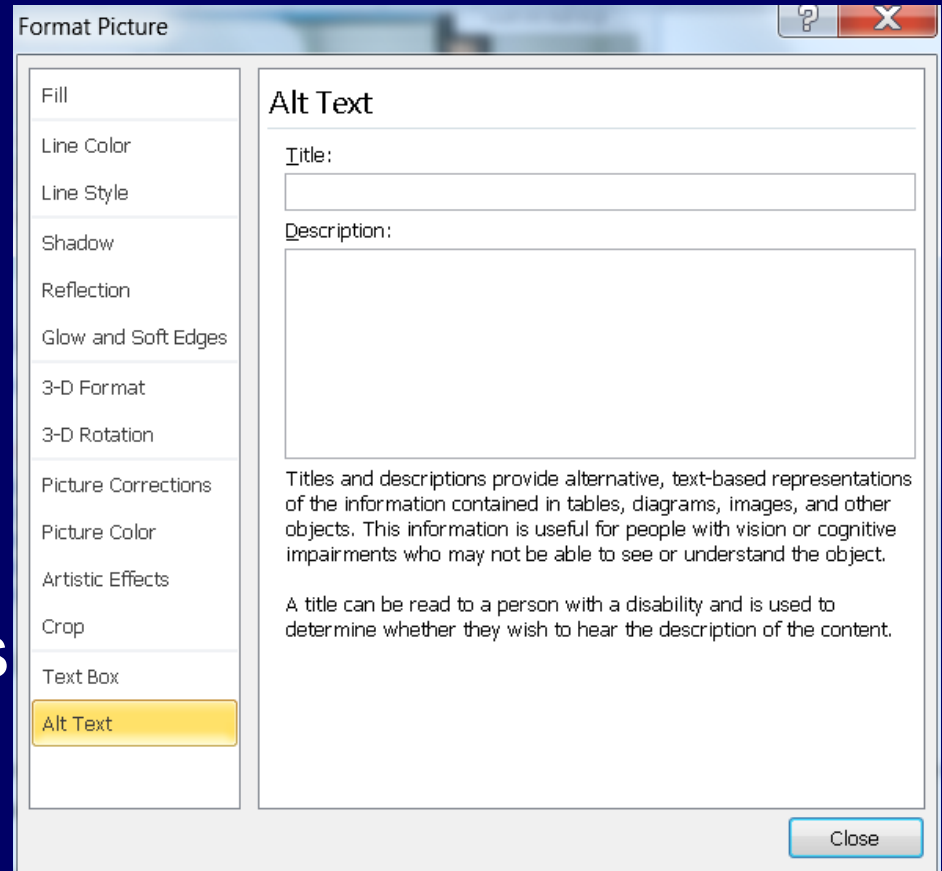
Format Picture

?

X

Fill

Line Color

Line Style

Shadow

Reflection

Glow and Soft Edges

3-D Format

3-D Rotation

Picture Corrections

Picture Color

Artistic Effects

Crop

Text Box

Alt Text

Alt Text

Title:

Description:

Titles and descriptions provide alternative, text-based representations of the information contained in tables, diagrams, images, and other objects. This information is useful for people with vision or cognitive impairments who may not be able to see or understand the object.

A title can be read to a person with a disability and is used to determine whether they wish to hear the description of the content.

Close